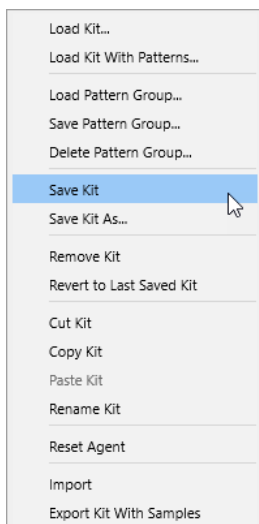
Load Kit...
Load Kit With Patterns...

Load Pattern Group...
Save Pattern Group...
Delete Pattern Group...

Save Kit
Save Kit As...

Remove Kit
Revert to Last Saved Kit

Cut Kit
Copy Kit
Paste Kit
Rename Kit

Reset Agent

Import
Export Kit With Samples